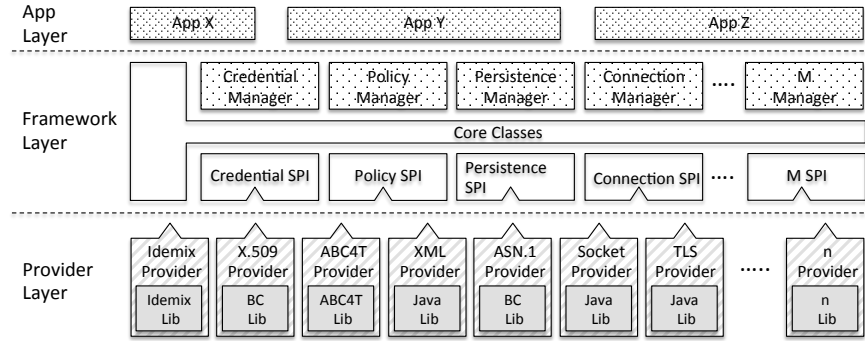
App Layer

App X

App Y

App Z

Framework Layer

Credential Manager

Policy Manager

Persistence Manager

Connection Manager

....

M Manager

Core Classes

Credential SPI

Policy SPI

Persistence SPI

Connection SPI

....

M SPI

Provider Layer

Idemix Provider

Idemix Lib

X.509 Provider

BC Lib

ABC4T Provider

ABC4T Lib

XML Provider

Java Lib

ASN.1 Provider

BC Lib

Socket Provider

Java Lib

TLS Provider

Java Lib

.....

n Provider

n Lib